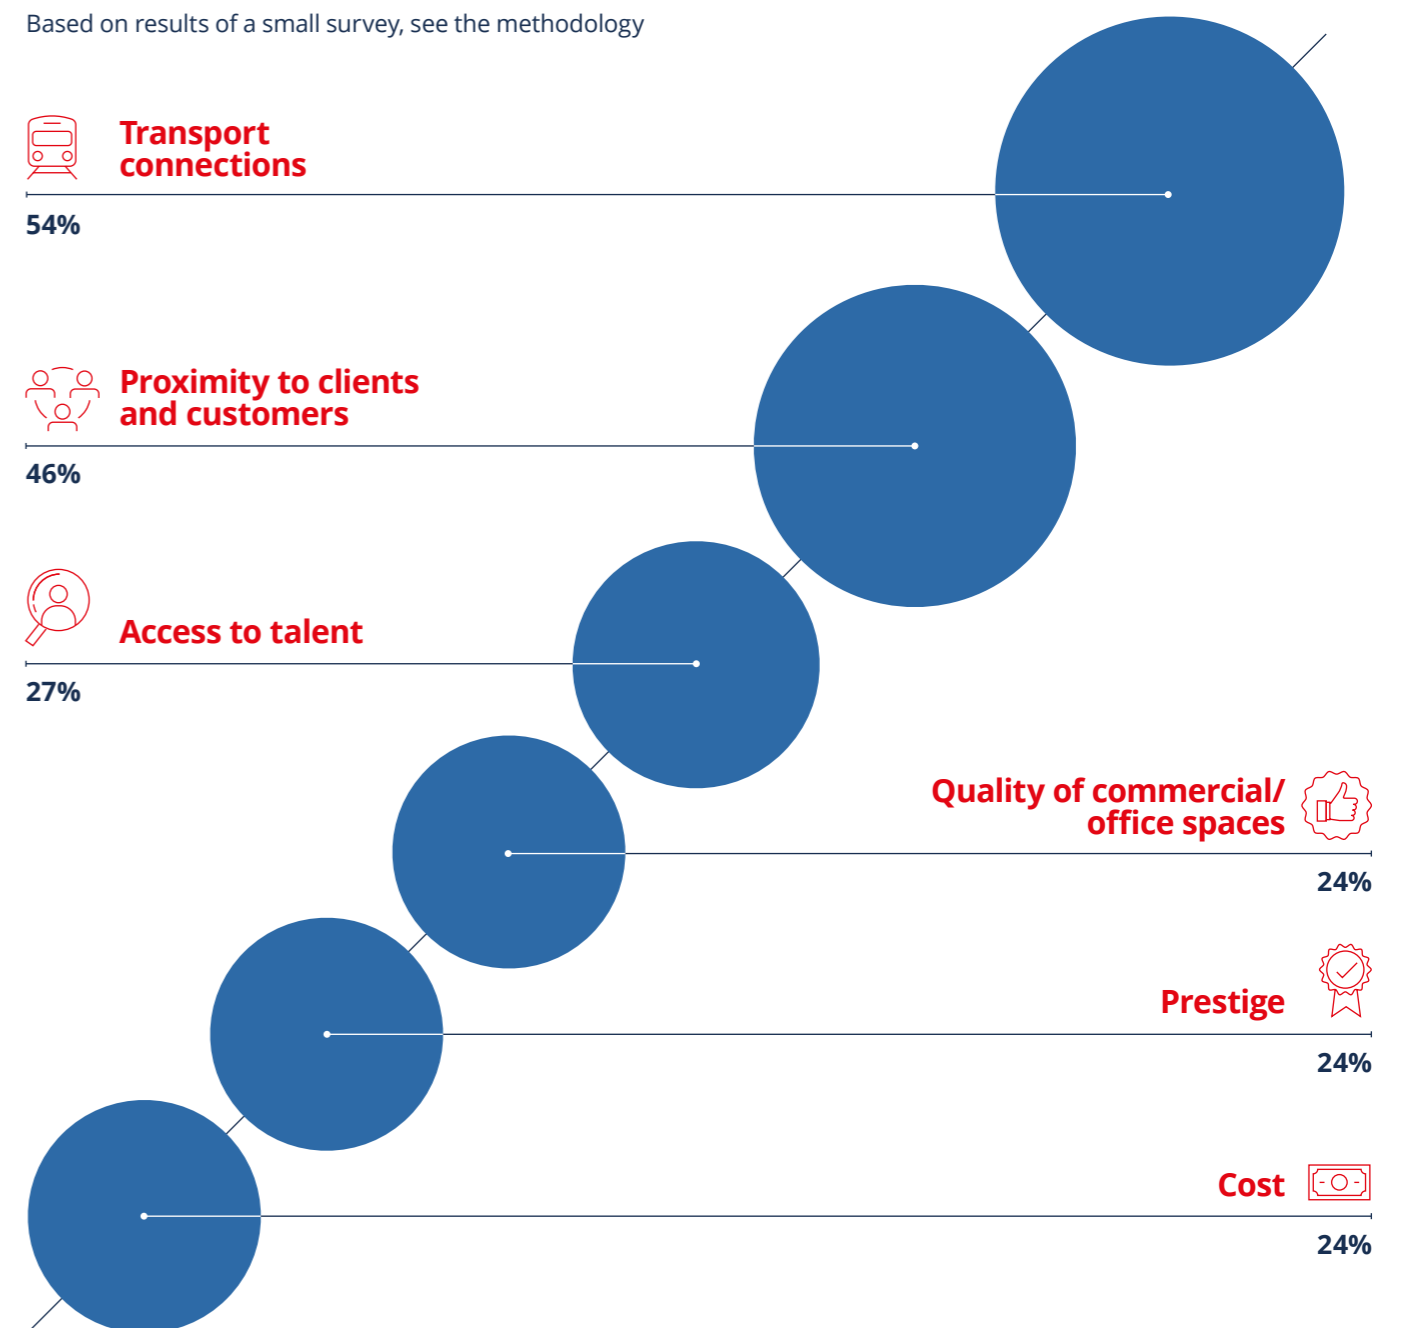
Based on results of a small survey, see the methodology

Transport connections
54%

Proximity to clients and customers
46%

Access to talent
27%

Quality of commercial/ office spaces
24%

Prestige
24%

Cost
24%